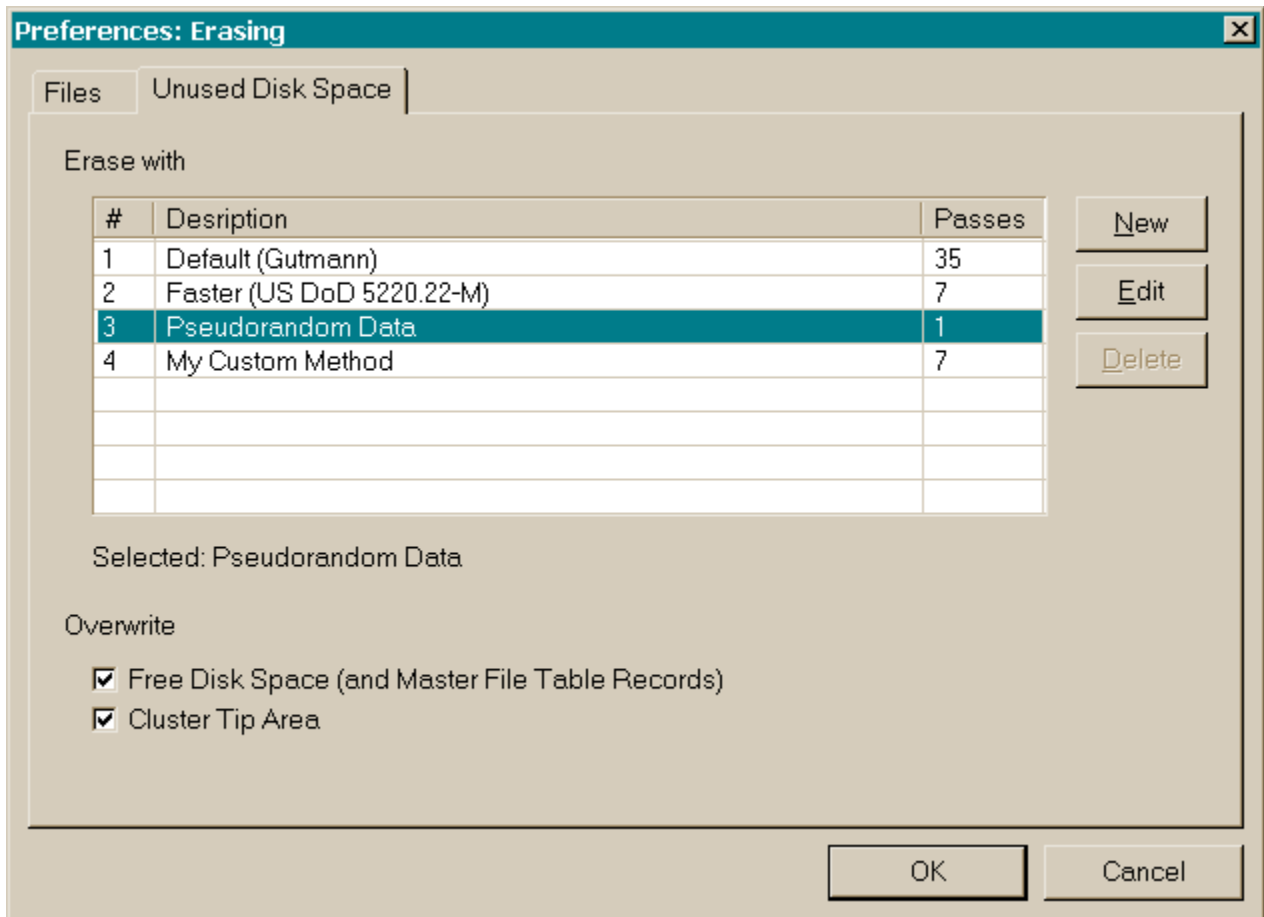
Preferences: Erasing

Files | Unused Disk Space

Erase with

| # | Desription | Passes |
|---|---|---|
| 1 | Default (Gutmann) | 35 |
| 2 | Faster (US DoD 5220.22-M) | 7 |
| 3 | Pseudorandom Data | 1 |
| 4 | My Custom Method | 7 |
| | | |
| | | |
| | | |
| | | |

New
Edit
Delete

Selected: Pseudorandom Data

Overwrite

☑ Free Disk Space (and Master File Table Records)
☑ Cluster Tip Area

OK
Cancel